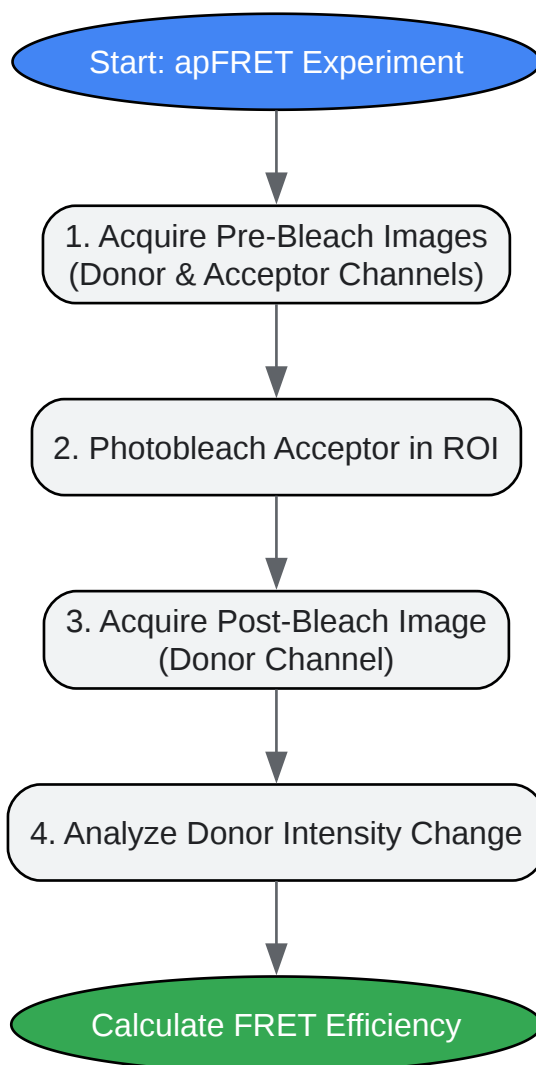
Start: apFRET Experiment

1. Acquire Pre-Bleach Images (Donor & Acceptor Channels)

2. Photobleach Acceptor in ROI

3. Acquire Post-Bleach Image (Donor Channel)

4. Analyze Donor Intensity Change

Calculate FRET Efficiency